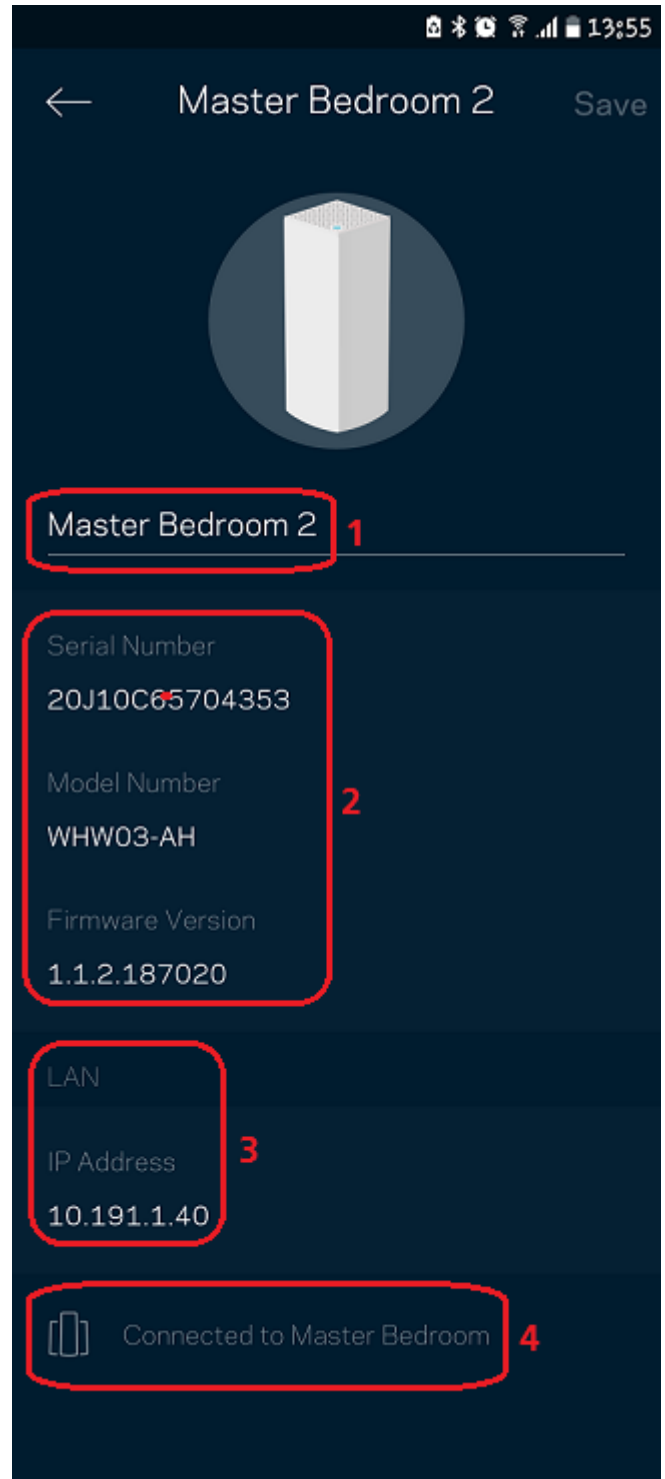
13:55

Master Bedroom 2

Save

Master Bedroom 2

1

Serial Number

20J10C65704353

Model Number

WHW03-AH

Firmware Version

1.1.2.187020

2

LAN

IP Address

10.191.1.40

3

Connected to Master Bedroom

4